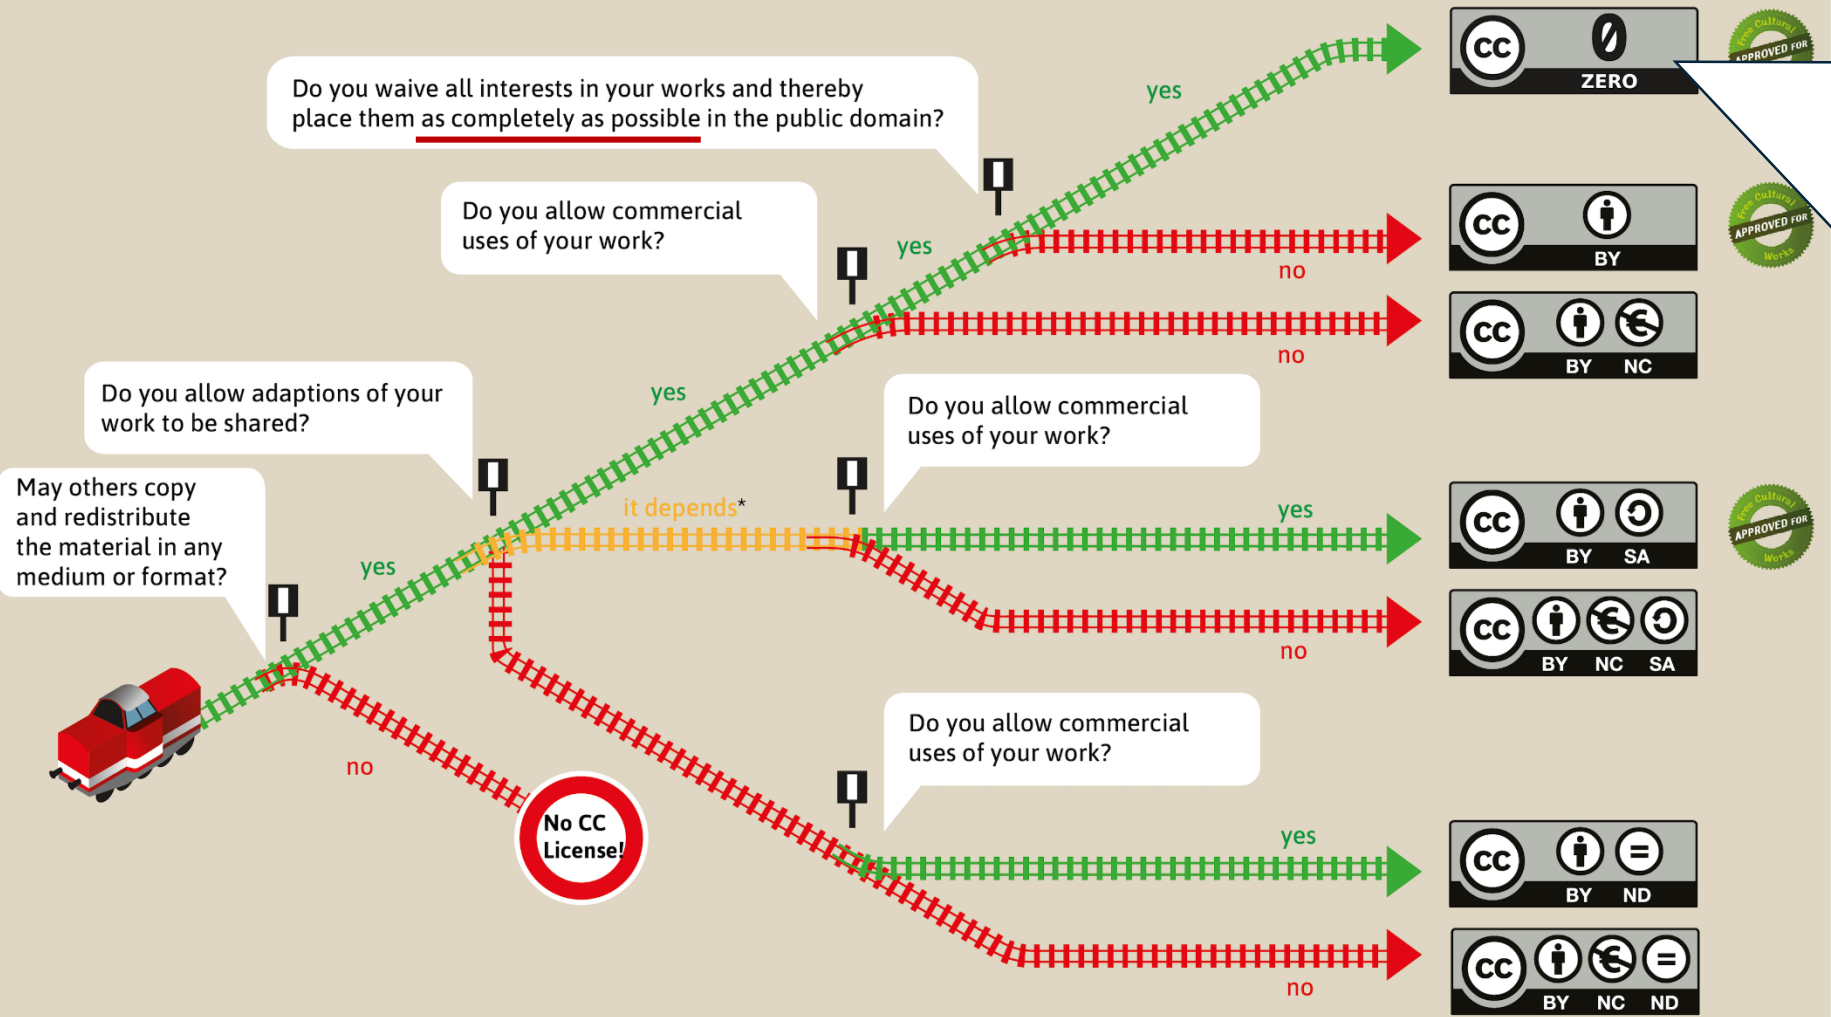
Do you waive all interests in your works and thereby place them as completely as possible in the public domain?

yes

CC ZERO

APPROVED FOR Free Cultural Works

Do you allow commercial uses of your work?

yes

no

CC BY

APPROVED FOR Free Cultural Works

no

CC BY NC

Do you allow adaptions of your work to be shared?

yes

Do you allow commercial uses of your work?

May others copy and redistribute the material in any medium or format?

yes

it depends*

yes

CC BY SA

APPROVED FOR Free Cultural Works

no

CC BY NC SA

no

No CC License!

Do you allow commercial uses of your work?

yes

CC BY ND

no

CC BY NC ND